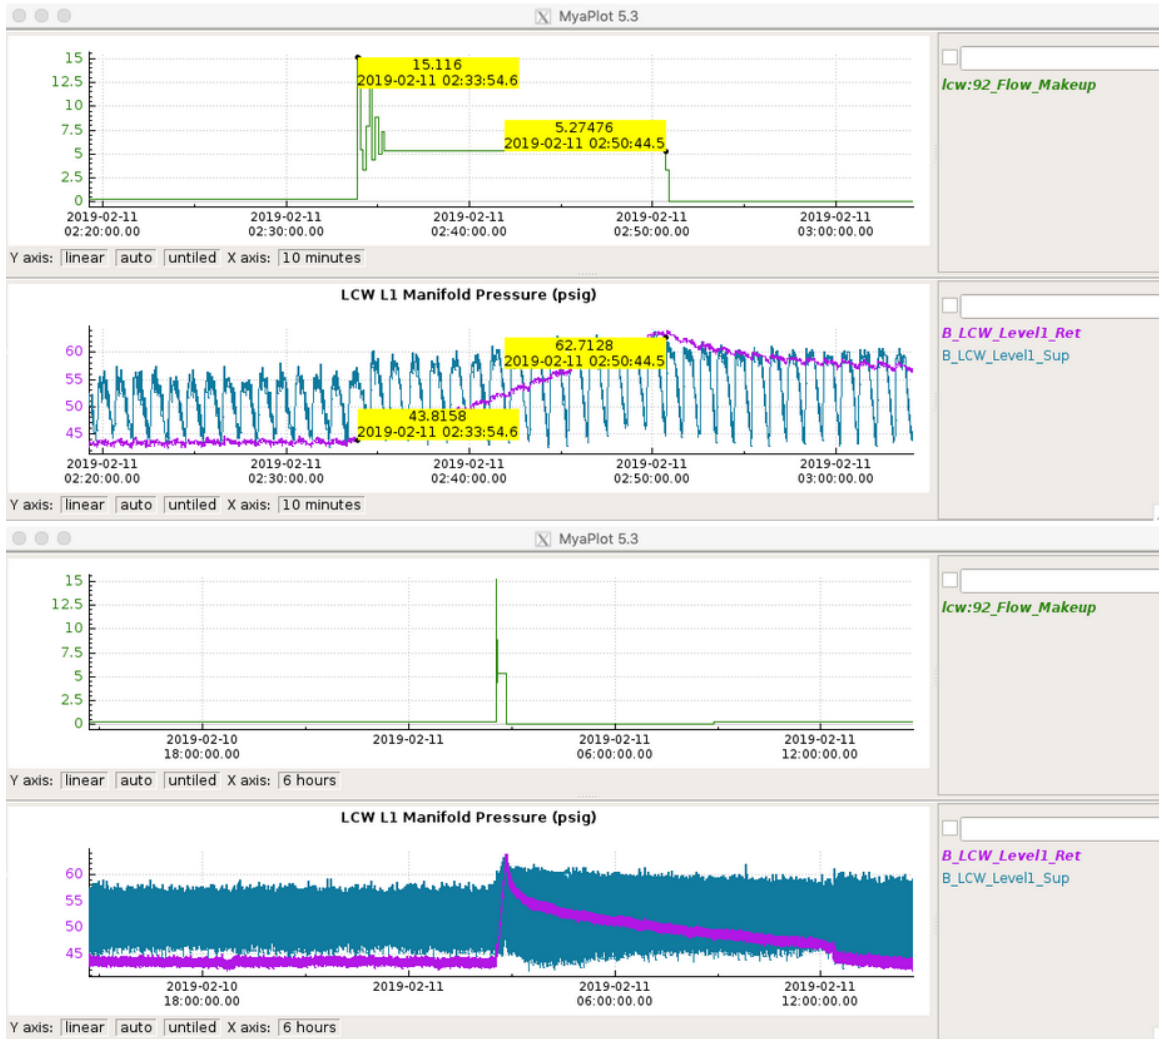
MyaPlot 5.3

15
12.5
10
7.5
5
2.5
0

15.116
2019-02-11 02:33:54.6

5.27476
2019-02-11 02:50:44.5

2019-02-11 02:20:00.00
2019-02-11 02:30:00.00
2019-02-11 02:40:00.00
2019-02-11 02:50:00.00
2019-02-11 03:00:00.00

Y axis: linear auto untiled X axis: 10 minutes

lcw:92_Flow_Makeup

LCW L1 Manifold Pressure (psig)

60
55
50
45

62.7128
2019-02-11 02:50:44.5

43.8158
2019-02-11 02:33:54.6

2019-02-11 02:20:00.00
2019-02-11 02:30:00.00
2019-02-11 02:40:00.00
2019-02-11 02:50:00.00
2019-02-11 03:00:00.00

Y axis: linear auto untiled X axis: 10 minutes

B_LCW_Level1_Ret
B_LCW_Level1_Sup

MyaPlot 5.3

15
12.5
10
7.5
5
2.5
0

2019-02-10 18:00:00.00
2019-02-11
2019-02-11 06:00:00.00
2019-02-11 12:00:00.00

Y axis: linear auto untiled X axis: 6 hours

lcw:92_Flow_Makeup

LCW L1 Manifold Pressure (psig)

60
55
50
45

2019-02-10 18:00:00.00
2019-02-11
2019-02-11 06:00:00.00
2019-02-11 12:00:00.00

Y axis: linear auto untiled X axis: 6 hours

B_LCW_Level1_Ret
B_LCW_Level1_Sup